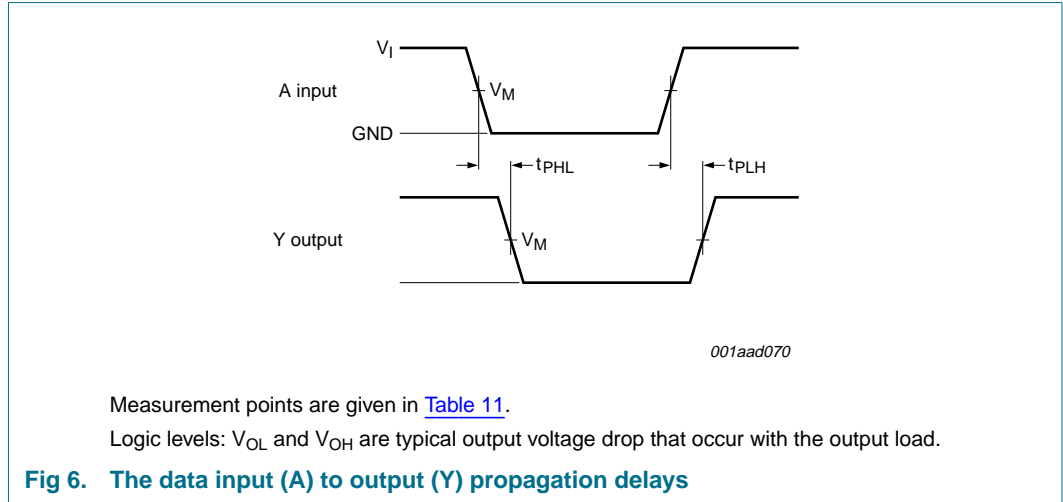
$V_I$

A input

$V_M$

GND

$t_{PHL}$

$t_{PLH}$

Y output

$V_M$

001aad070

Measurement points are given in Table 11.

Logic levels: $V_{OL}$ and $V_{OH}$ are typical output voltage drop that occur with the output load.

Fig 6. The data input (A) to output (Y) propagation delays